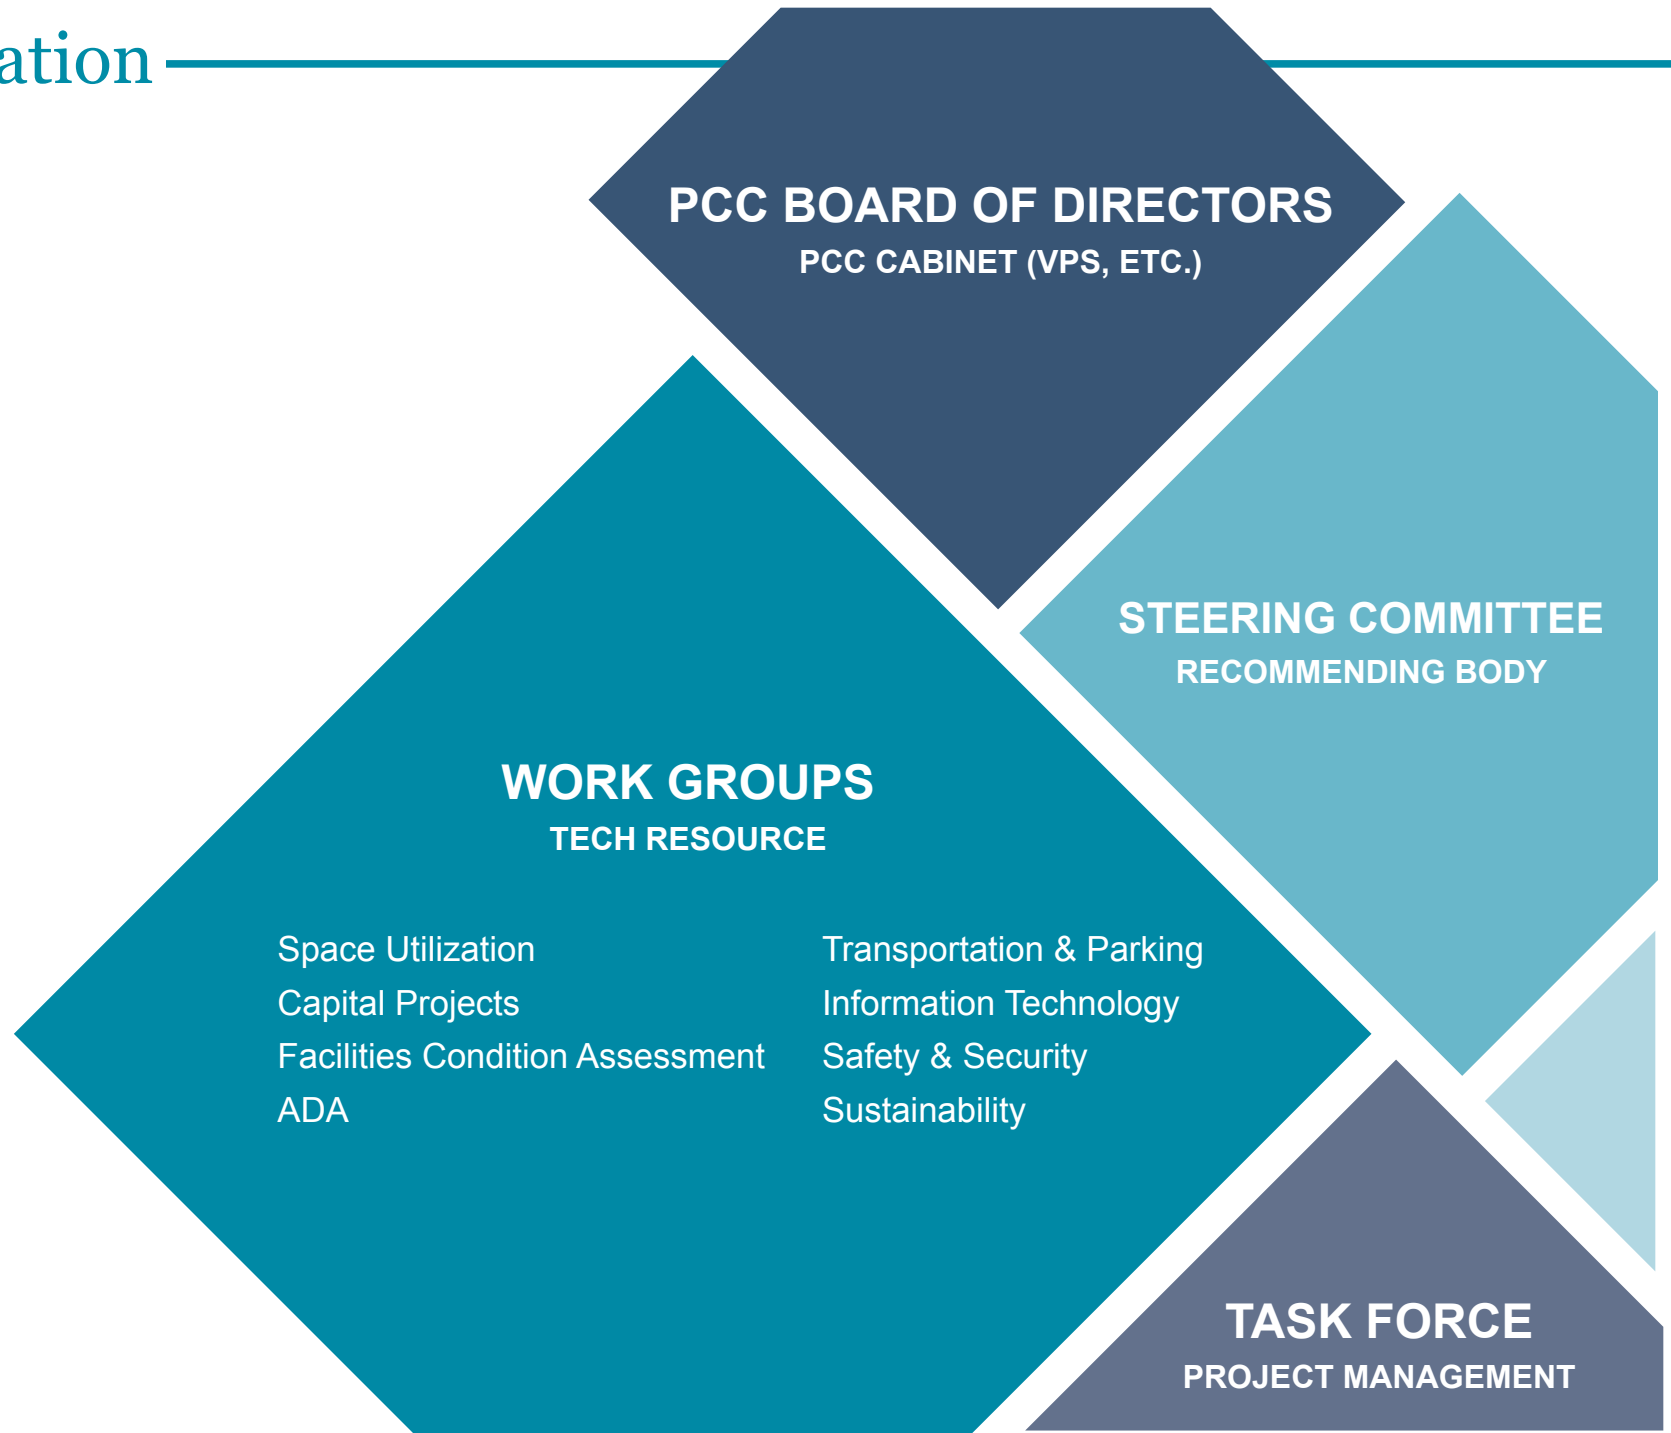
ation

PCC BOARD OF DIRECTORS
PCC CABINET (VPS, ETC.)

STEERING COMMITTEE
RECOMMENDING BODY

WORK GROUPS
TECH RESOURCE

Space Utilization
Capital Projects
Facilities Condition Assessment
ADA

Transportation & Parking
Information Technology
Safety & Security
Sustainability

TASK FORCE
PROJECT MANAGEMENT